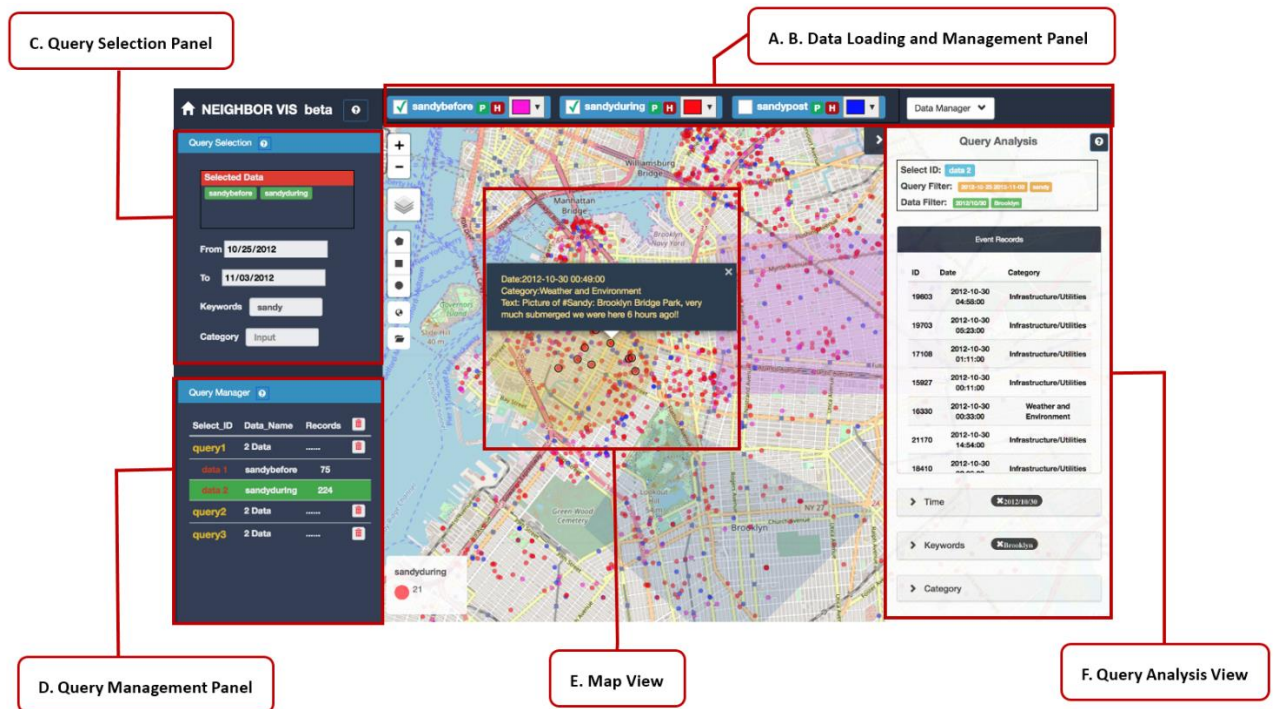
C. Query Selection Panel

A. B. Data Loading and Management Panel

NEIGHBOR VIS beta

sandybefore P H

sandyduring P H

sandypost P H

Data Manager

Query Selection

Selected Data

sandybefore sandyduring

From 10/25/2012

To 11/03/2012

Keywords sandy

Category Input

Williamsburg Bridge

Manhattan Bridge

Date:2012-10-30 00:49:00
Category:Weather and Environment
Text: Picture of #Sandy: Brooklyn Bridge Park, very much submerged we were here 6 hours ago!!

Query Analysis

Select ID: data 2

Query Filter: 2012-10-30 2012-11-08 sandy

Data Filter: 2012/10/30 Brooklyn

Event Records

| ID | Date | Category |
|---|---|---|
| 19603 | 2012-10-30 04:58:00 | Infrastructure/Utilities |
| 19703 | 2012-10-30 05:23:00 | Infrastructure/Utilities |
| 17108 | 2012-10-30 01:11:00 | Infrastructure/Utilities |
| 15927 | 2012-10-30 00:11:00 | Infrastructure/Utilities |
| 16330 | 2012-10-30 00:33:00 | Weather and Environment |
| 21170 | 2012-10-30 14:54:00 | Infrastructure/Utilities |
| 18410 | 2012-10-30 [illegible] | Infrastructure/Utilities |

Time 2012/10/30

Keywords Brooklyn

Category

Query Manager

| Select_ID | Data_Name | Records |
|---|---|---|
| query1 | 2 Data | ...... |
| data 1 | sandybefore | 75 |
| data 2 | sandyduring | 224 |
| query2 | 2 Data | ...... |
| query3 | 2 Data | ...... |

sandyduring

21

Green-Wood Cemetery

Brooklyn

D. Query Management Panel

E. Map View

F. Query Analysis View